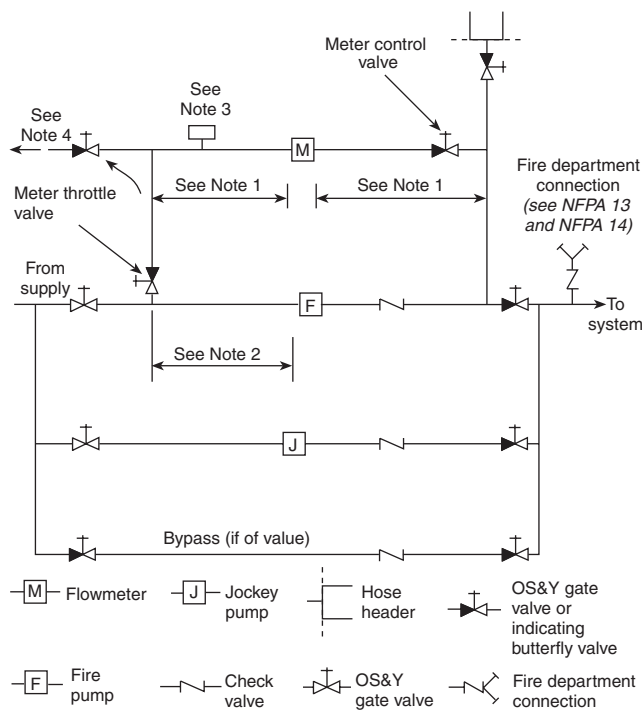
Meter control valve

See Note 3

See Note 4

M

Fire department connection (see NFPA 13 and NFPA 14)

Meter throttle valve

See Note 1

See Note 1

From supply

F

To system

See Note 2

J

Bypass (if of value)

M Flowmeter

J Jockey pump

Hose header

OS&Y gate valve or indicating butterfly valve

F Fire pump

Check valve

OS&Y gate valve

Fire department connection